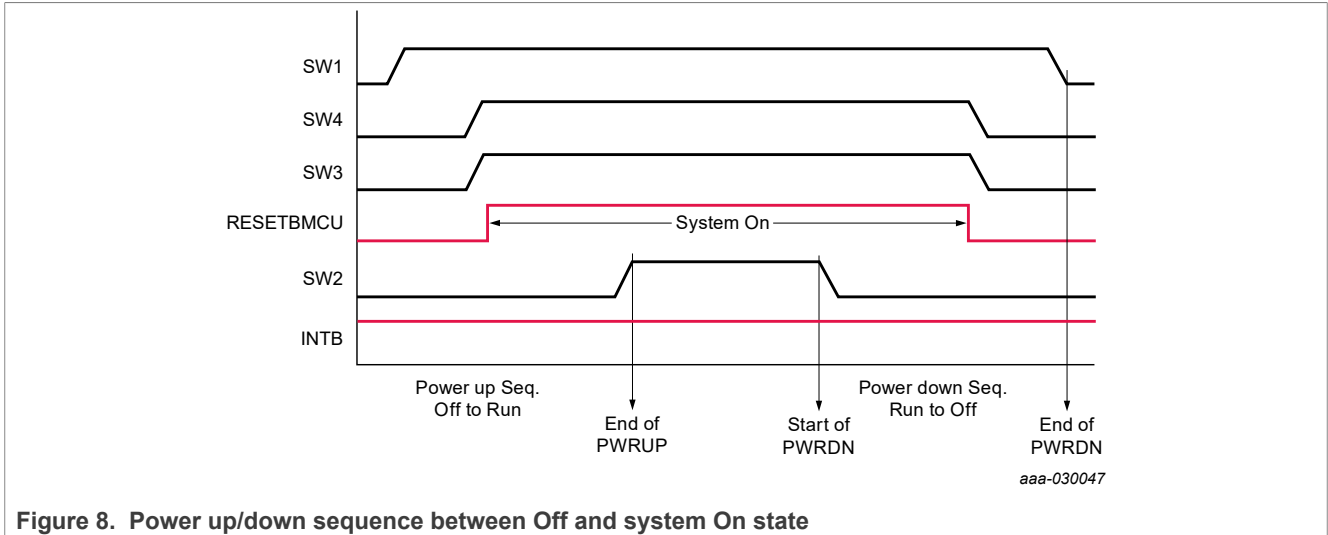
SW1

SW4

SW3

RESETBMCU

System On

SW2

INTB

Power up Seq.
Off to Run

End of
PWRUP

Start of
PWRDN

Power down Seq.
Run to Off

End of
PWRDN

aaa-030047

Figure 8. Power up/down sequence between Off and system On state